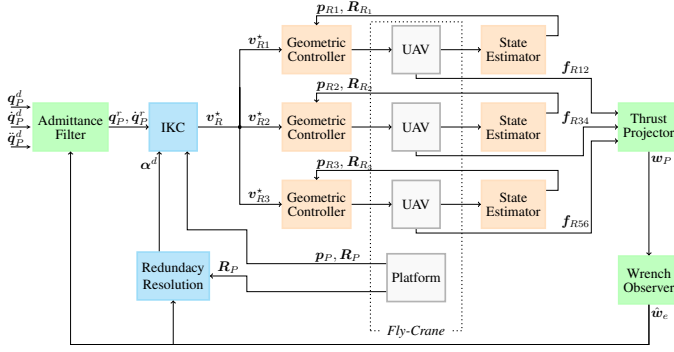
$\boldsymbol{q}_P^d$
$\dot{\boldsymbol{q}}_P^d$
$\ddot{\boldsymbol{q}}_P^d$

Admittance Filter

$\boldsymbol{q}_P^r, \dot{\boldsymbol{q}}_P^r$

IKC

$\boldsymbol{\alpha}^d$

$\boldsymbol{v}_R^\star$

$\boldsymbol{v}_{R1}^\star$

$\boldsymbol{v}_{R2}^\star$

$\boldsymbol{v}_{R3}^\star$

$\boldsymbol{p}_{R1}, \boldsymbol{R}_{R1}$

$\boldsymbol{p}_{R2}, \boldsymbol{R}_{R2}$

$\boldsymbol{p}_{R3}, \boldsymbol{R}_{R3}$

Geometric Controller

Geometric Controller

Geometric Controller

UAV

UAV

UAV

State Estimator

State Estimator

State Estimator

$\boldsymbol{f}_{R12}$

$\boldsymbol{f}_{R34}$

$\boldsymbol{f}_{R56}$

Thrust Projector

$\boldsymbol{w}_P$

$\boldsymbol{p}_P, \boldsymbol{R}_P$

$\boldsymbol{R}_P$

Redundacy Resolution

Platform

Wrench Observer

$\hat{\boldsymbol{w}}_e$

Fly-Crane